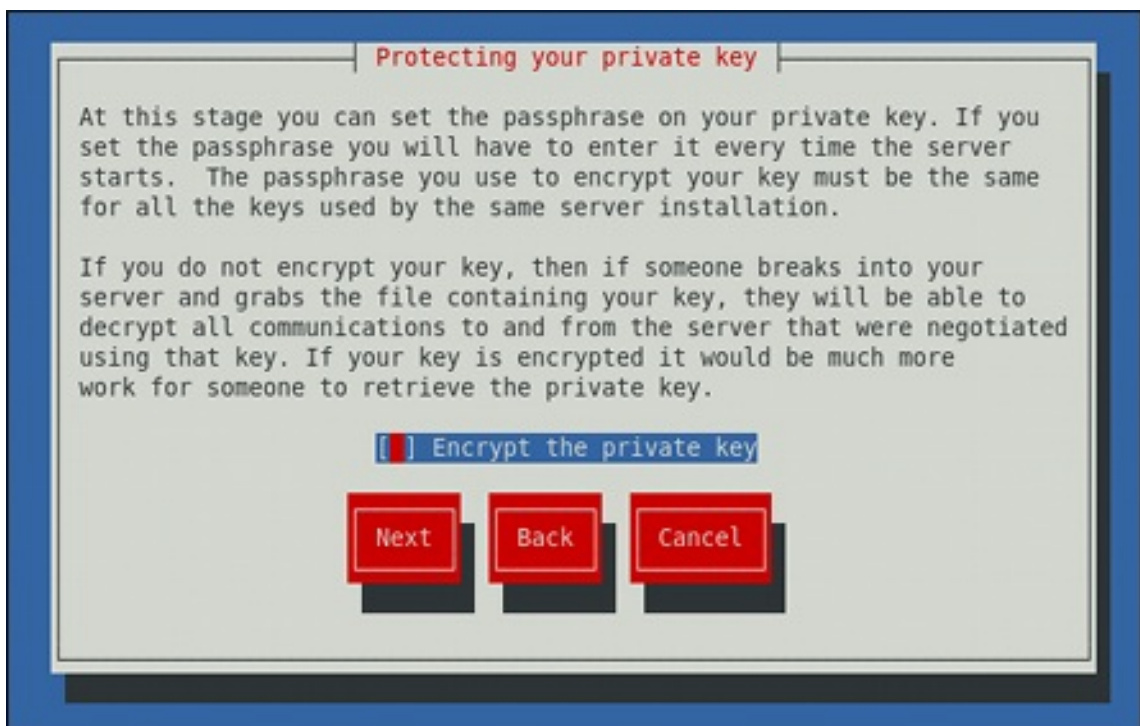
Protecting your private key

At this stage you can set the passphrase on your private key. If you set the passphrase you will have to enter it every time the server starts. The passphrase you use to encrypt your key must be the same for all the keys used by the same server installation.

If you do not encrypt your key, then if someone breaks into your server and grabs the file containing your key, they will be able to decrypt all communications to and from the server that were negotiated using that key. If your key is encrypted it would be much more work for someone to retrieve the private key.

[ ] Encrypt the private key

Next

Back

Cancel